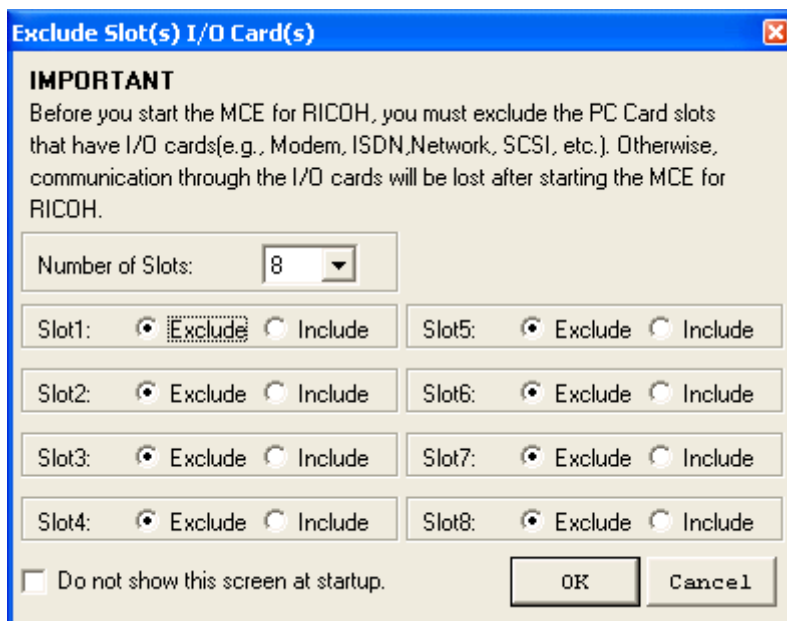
Exclude Slot(s) I/O Card(s)

IMPORTANT
Before you start the MCE for RICOH, you must exclude the PC Card slots that have I/O cards(e.g., Modem, ISDN,Network, SCSI, etc.). Otherwise, communication through the I/O cards will be lost after starting the MCE for RICOH.

Number of Slots: 8

Slot1: Exclude Include
Slot5: Exclude Include
Slot2: Exclude Include
Slot6: Exclude Include
Slot3: Exclude Include
Slot7: Exclude Include
Slot4: Exclude Include
Slot8: Exclude Include

Do not show this screen at startup.

OK
Cancel